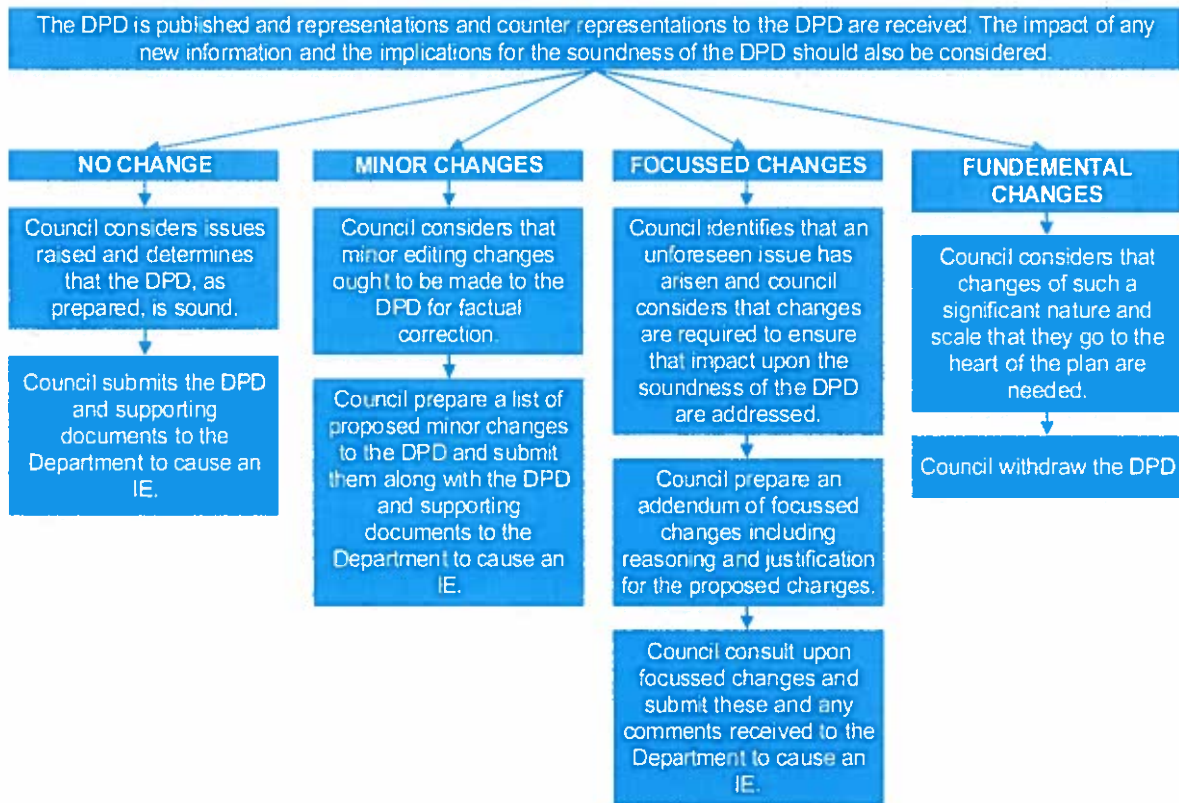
The DPD is published and representations and counter representations to the DPD are received. The impact of any new information and the implications for the soundness of the DPD should also be considered.

NO CHANGE

Council considers issues raised and determines that the DPD, as prepared, is sound.

Council submits the DPD and supporting documents to the Department to cause an IE.

MINOR CHANGES

Council considers that minor editing changes ought to be made to the DPD for factual correction.

Council prepare a list of proposed minor changes to the DPD and submit them along with the DPD and supporting documents to the Department to cause an IE.

FOCUSSED CHANGES

Council identifies that an unforeseen issue has arisen and council considers that changes are required to ensure that impact upon the soundness of the DPD are addressed.

Council prepare an addendum of focussed changes including reasoning and justification for the proposed changes.

Council consult upon focussed changes and submit these and any comments received to the Department to cause an IE.

FUNDEMENTAL CHANGES

Council considers that changes of such a significant nature and scale that they go to the heart of the plan are needed.

Council withdraw the DPD